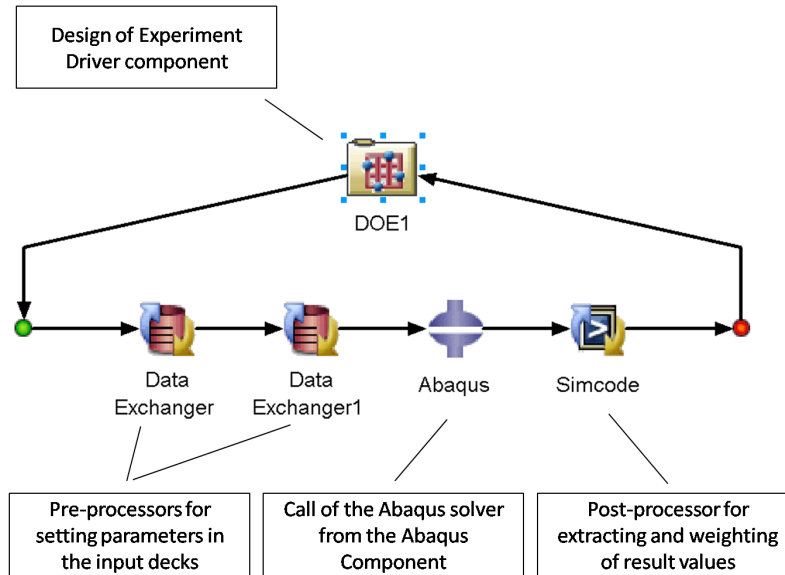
Design of Experiment Driver component

DOE1

Data Exchanger

Data Exchanger1

Abaqus

Simcode

Pre-processors for setting parameters in the input decks

Call of the Abaqus solver from the Abaqus Component

Post-processor for extracting and weighting of result values